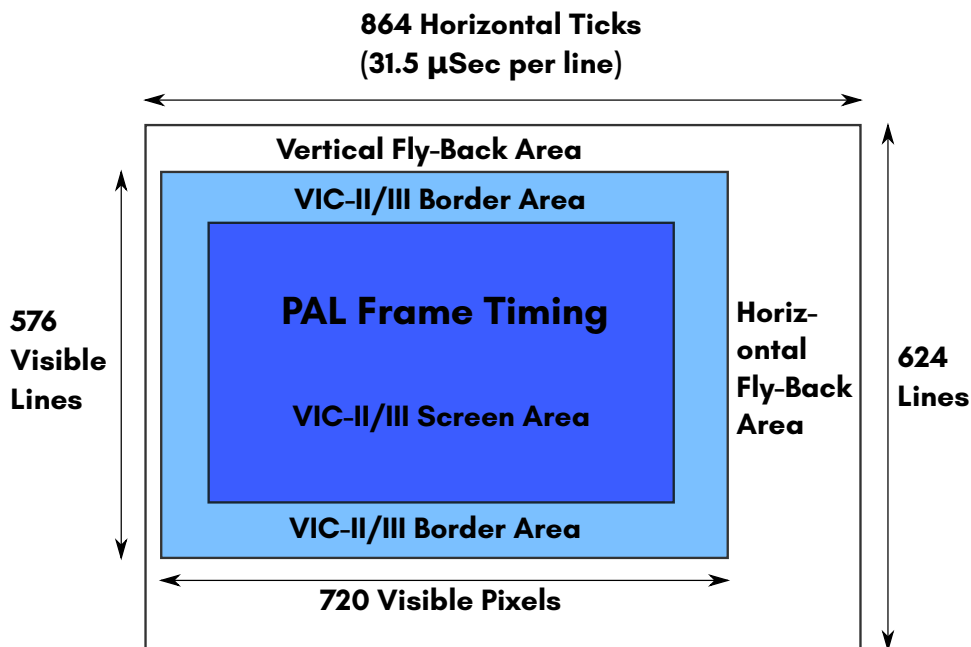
864 Horizontal Ticks
(31.5 µSec per line)

Vertical Fly-Back Area

VIC-II/III Border Area

576
Visible
Lines

PAL Frame Timing

VIC-II/III Screen Area

Horizontal
Fly-Back
Area

624
Lines

VIC-II/III Border Area

720 Visible Pixels